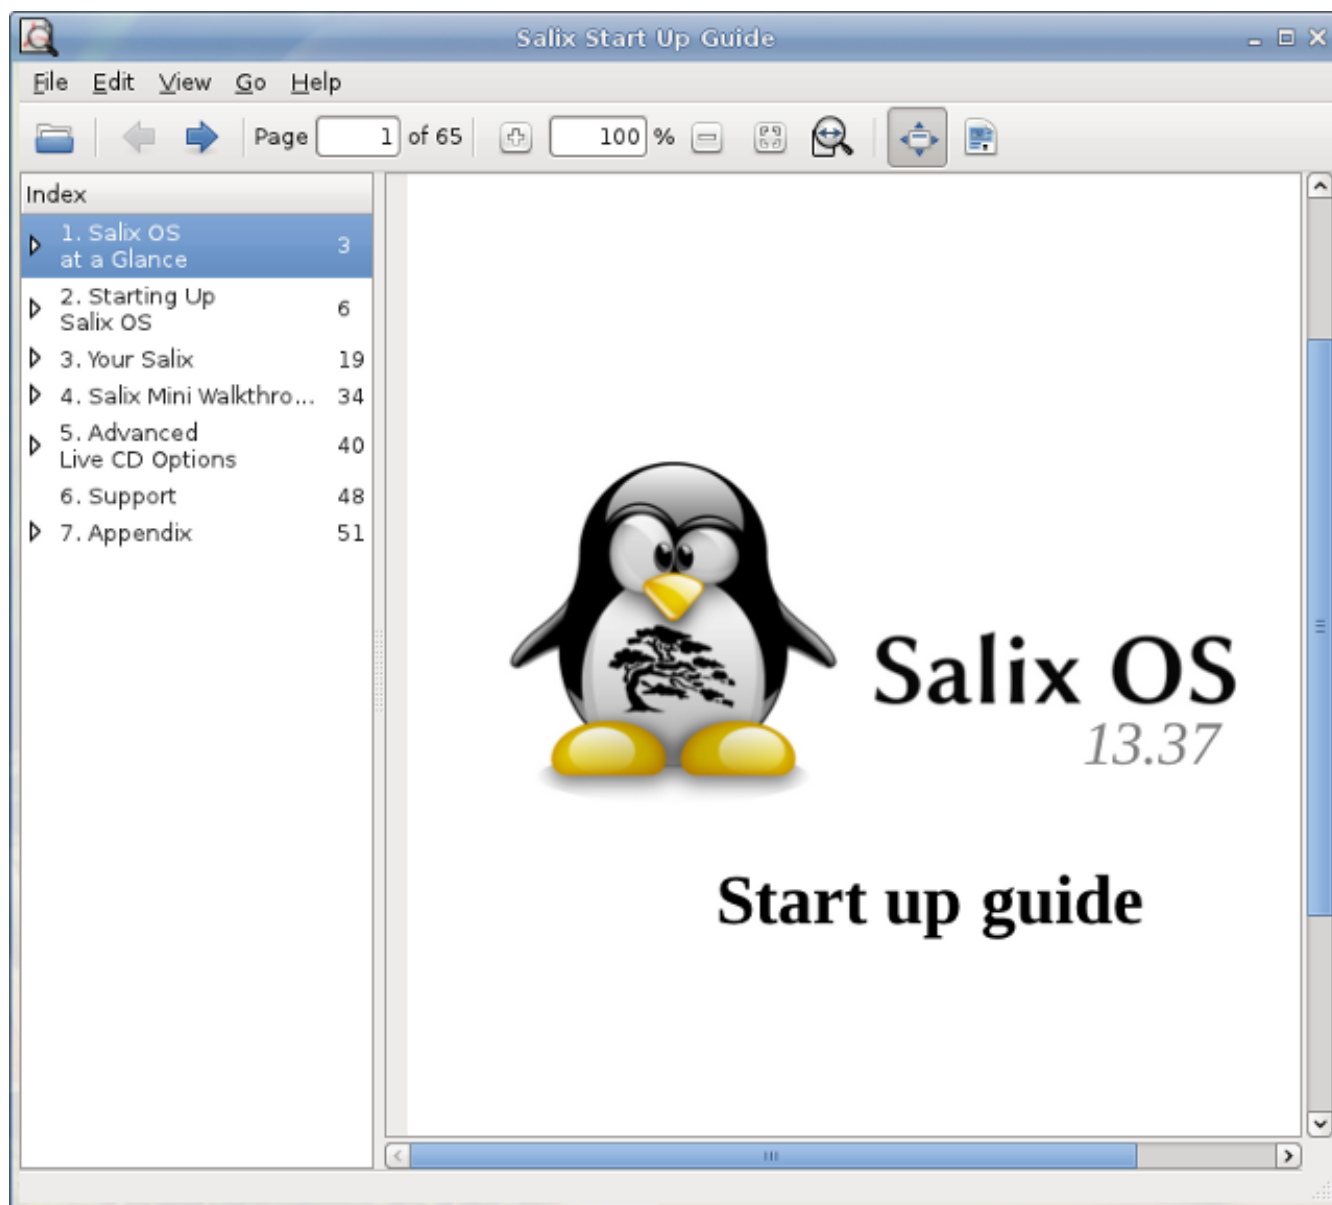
Salix Start Up Guide

File Edit View Go Help

Page 1 of 65 100 %

Index

| | |
|---|---|
| 1. Salix OS at a Glance | 3 |
| 2. Starting Up Salix OS | 6 |
| 3. Your Salix | 19 |
| 4. Salix Mini Walkthro... | 34 |
| 5. Advanced Live CD Options | 40 |
| 6. Support | 48 |
| 7. Appendix | 51 |

Salix OS
13.37

Start up guide